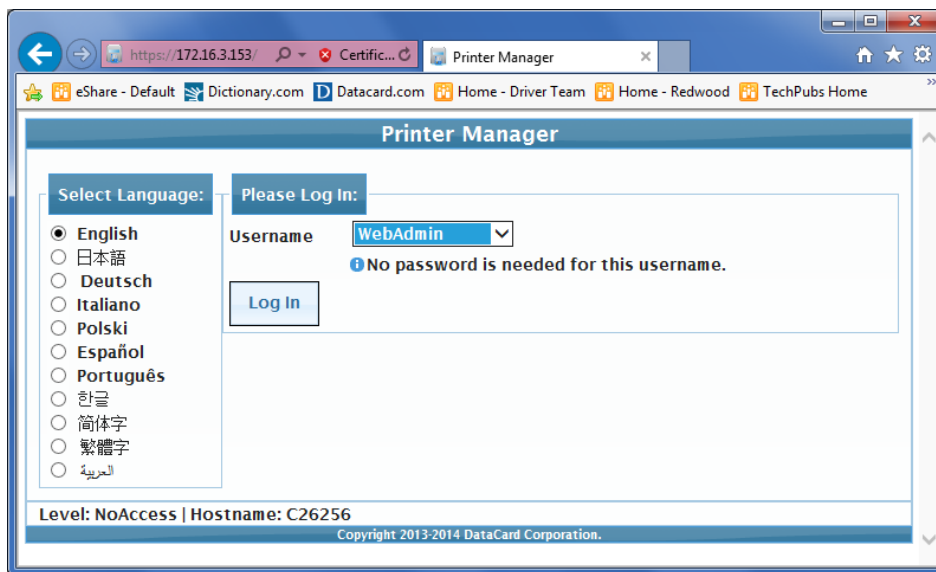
https://172.16.3.153/
Certific...
Printer Manager
eShare - Default
Dictionary.com
Datacard.com
Home - Driver Team
Home - Redwood
TechPubs Home

Printer Manager

Select Language:
English
日本語
Deutsch
Italiano
Polski
Español
Português
한글
简体字
繁體字
العربية

Please Log In:
Username
WebAdmin
No password is needed for this username.
Log In

Level: NoAccess | Hostname: C26256
Copyright 2013-2014 DataCard Corporation.